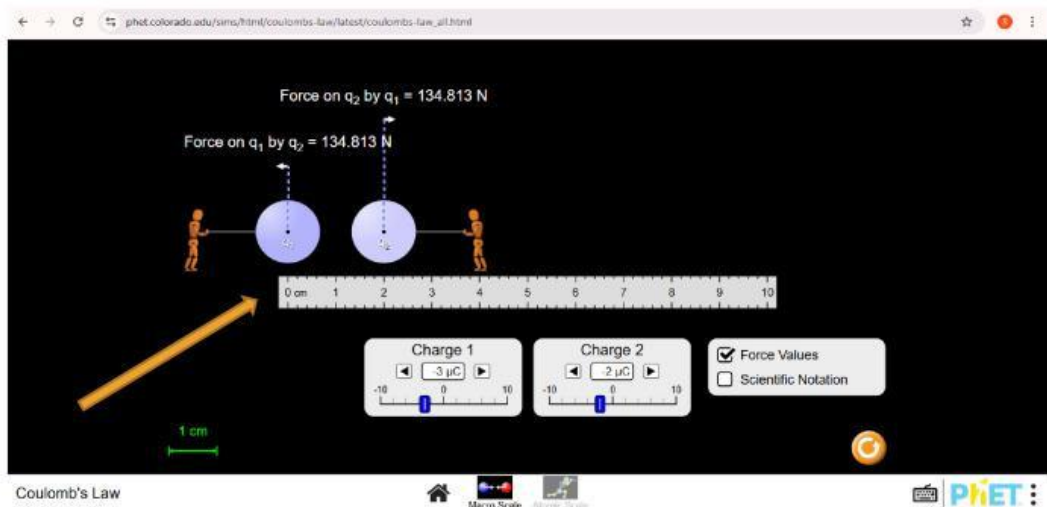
phet.colorado.edu/sims/html/coulombs-law/latest/coulombs-law_all.html

Force on $q_2$ by $q_1$ = 134.813 N

Force on $q_1$ by $q_2$ = 134.813 N

$q_1$

$q_2$

0 cm 1 2 3 4 5 6 7 8 9 10

Charge 1
-3 μC
-10 0 10

Charge 2
-2 μC
-10 0 10

Force Values
Scientific Notation

1 cm

Coulomb's Law

Macro Scale

Atomic Scale

PhET